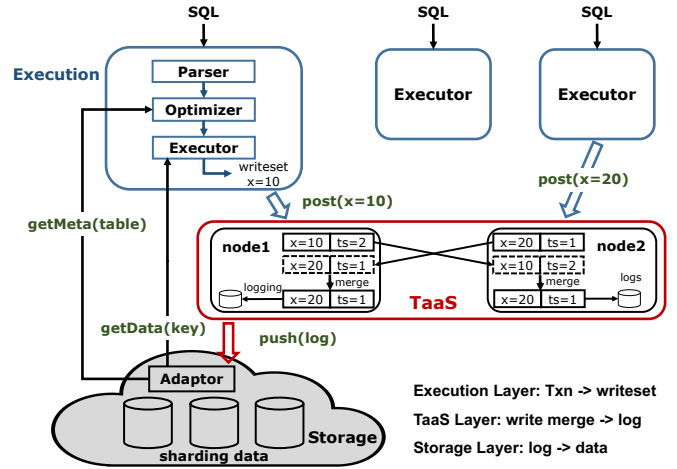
SQL

SQL

SQL

Execution

Parser

Optimizer

Executor

writeset
x=10

Executor

Executor

getMeta(table)

post(x=10)

post(x=20)

node1

| x=10 | ts=2 |
|---|---|
| x=20 | ts=1 |
| x=20 | ts=1 |

merge

logging

node2

| x=20 | ts=1 |
|---|---|
| x=10 | ts=2 |
| x=20 | ts=1 |

merge

logs

TaaS

getData(key)

push(log)

Adaptor

Storage

sharding data

Execution Layer: Txn -> writeset

TaaS Layer: write merge -> log

Storage Layer: log -> data